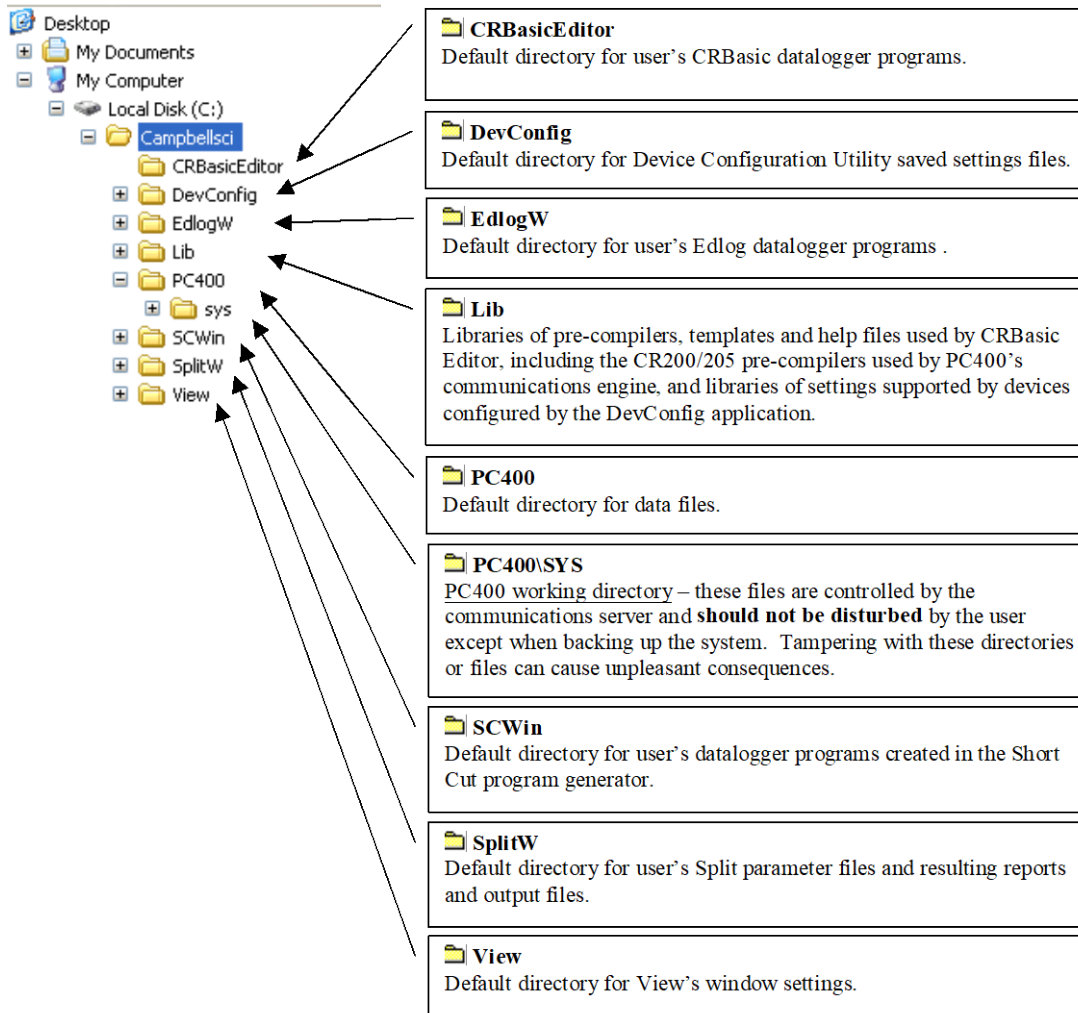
Desktop
My Documents
My Computer
Local Disk (C:)
Campbellsci
CRBasicEditor
DevConfig
EdlogW
Lib
PC400
sys
SCWin
SplitW
View

CRBasicEditor
Default directory for user's CRBasic datalogger programs.

DevConfig
Default directory for Device Configuration Utility saved settings files.

EdlogW
Default directory for user's Edlog datalogger programs .

Lib
Libraries of pre-compilers, templates and help files used by CRBasic Editor, including the CR200/205 pre-compilers used by PC400's communications engine, and libraries of settings supported by devices configured by the DevConfig application.

PC400
Default directory for data files.

PC400\SYS
PC400 working directory – these files are controlled by the communications server and **should not be disturbed** by the user except when backing up the system. Tampering with these directories or files can cause unpleasant consequences.

SCWin
Default directory for user's datalogger programs created in the Short Cut program generator.

SplitW
Default directory for user's Split parameter files and resulting reports and output files.

View
Default directory for View's window settings.